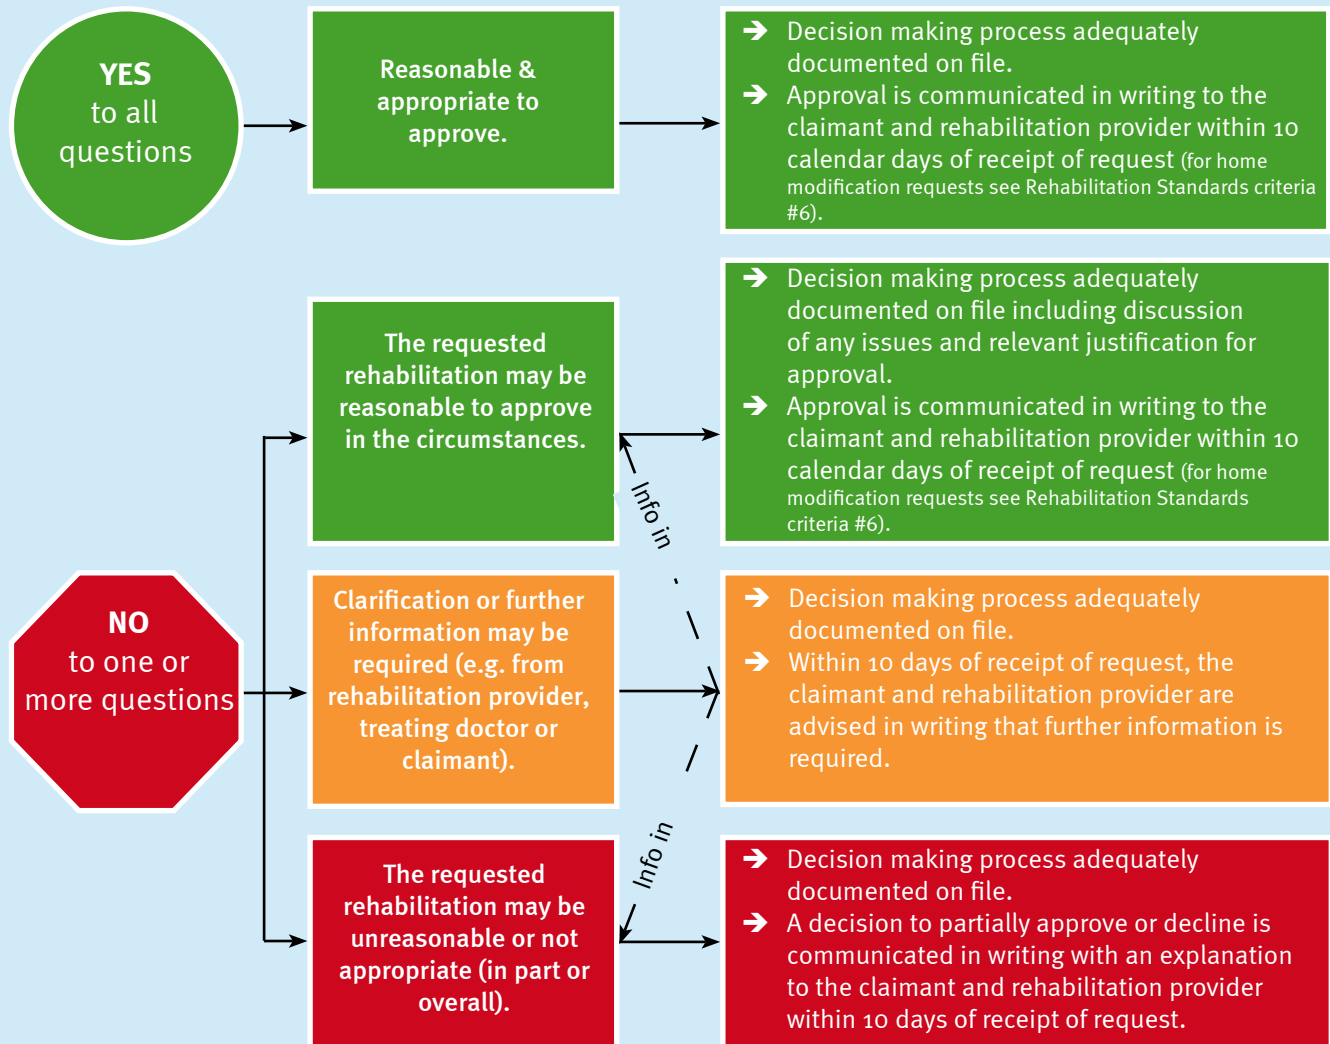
YES
to all questions

Reasonable & appropriate to approve.

→ Decision making process adequately documented on file.
→ Approval is communicated in writing to the claimant and rehabilitation provider within 10 calendar days of receipt of request (for home modification requests see Rehabilitation Standards criteria #6).

The requested rehabilitation may be reasonable to approve in the circumstances.

→ Decision making process adequately documented on file including discussion of any issues and relevant justification for approval.
→ Approval is communicated in writing to the claimant and rehabilitation provider within 10 calendar days of receipt of request (for home modification requests see Rehabilitation Standards criteria #6).

Info in

NO
to one or more questions

Clarification or further information may be required (e.g. from rehabilitation provider, treating doctor or claimant).

→ Decision making process adequately documented on file.
→ Within 10 days of receipt of request, the claimant and rehabilitation provider are advised in writing that further information is required.

Info in

The requested rehabilitation may be unreasonable or not appropriate (in part or overall).

→ Decision making process adequately documented on file.
→ A decision to partially approve or decline is communicated in writing with an explanation to the claimant and rehabilitation provider within 10 days of receipt of request.